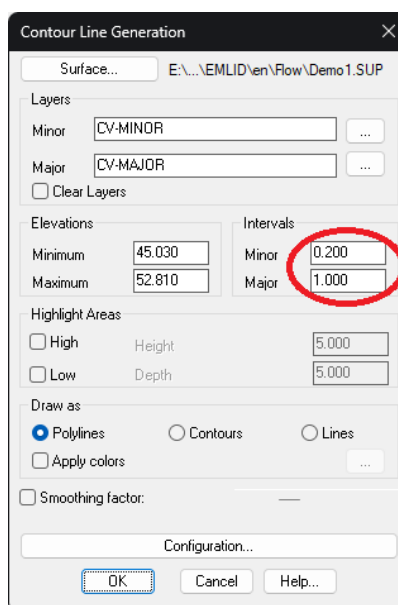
Contour Line Generation

Surface... E:\...\EMLID\en\Flow\Demo1.SUP

Layers
Minor CV-MINOR ...
Major CV-MAJOR ...
Clear Layers

Elevations
Minimum 45.030
Maximum 52.810

Intervals
Minor 0.200
Major 1.000

Highlight Areas
High Height 5.000
Low Depth 5.000

Draw as
Polylines Contours Lines
Apply colors ...

Smoothing factor:

Configuration...

OK Cancel Help...